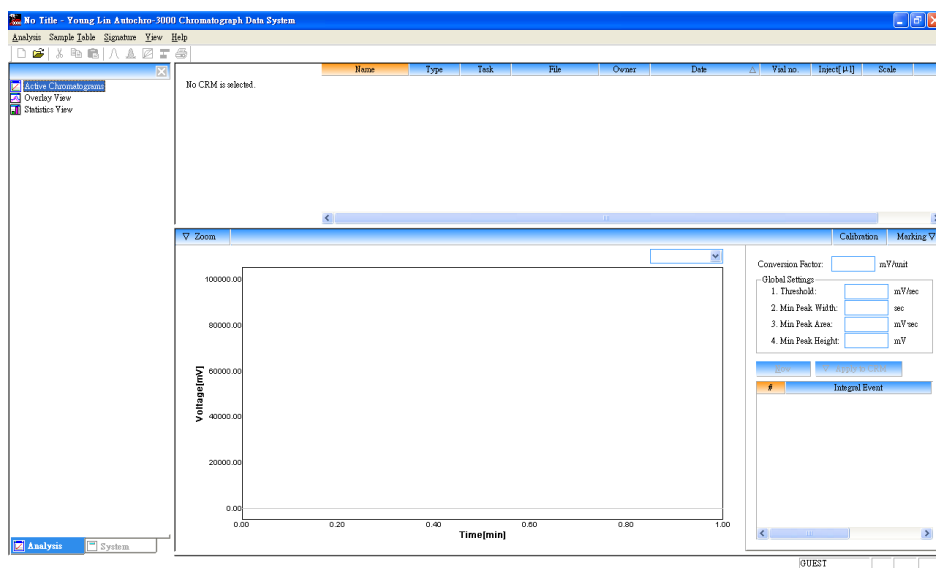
No Title - Young Lin Autochro-3000 Chromatograph Data System

Analysis Sample Table Signature View Help

Active Chromatograms
Overlay View
Statistics View

| Name | Type | Task | File | Owner | Date | Vial no. | Inject[μl] | Scale |
|---|---|---|---|---|---|---|---|---|

No CRM is selected.

▽ Zoom

Calibration Marking ▽

100000.00
80000.00
60000.00
40000.00
20000.00
0.00

Voltage[mV]

0.00 0.20 0.40 0.60 0.80 1.00

Time[min]

Conversion Factor: mV/unit

Global Settings
1. Threshold: mV/sec
2. Min Peak Width: sec
3. Min Peak Area: mV sec
4. Min Peak Height: mV

Save Apply to Calc

| # | Integral Event |
|---|---|

Analysis System

GUEST